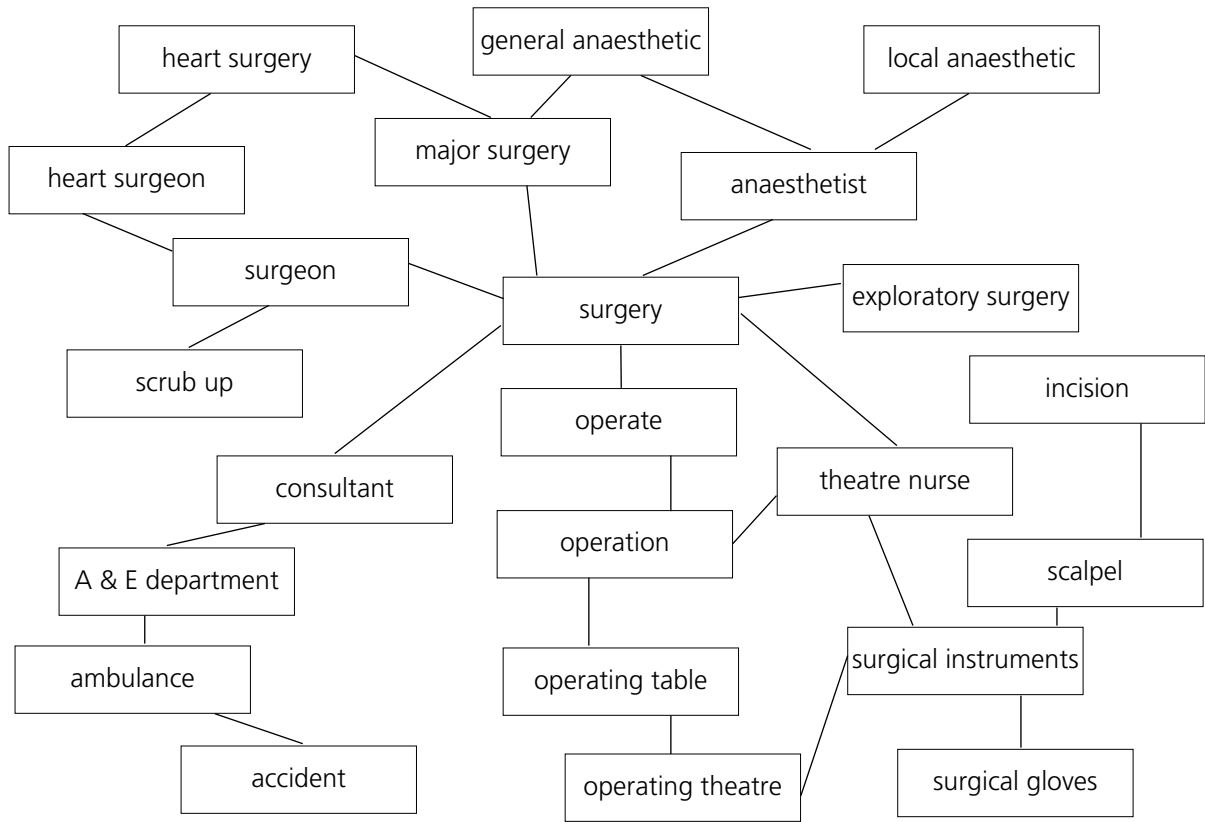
heart surgery

general anaesthetic

local anaesthetic

major surgery

heart surgeon

anaesthetist

surgeon

surgery

exploratory surgery

scrub up

incision

operate

consultant

theatre nurse

operation

A & E department

scalpel

surgical instruments

ambulance

operating table

accident

operating theatre

surgical gloves